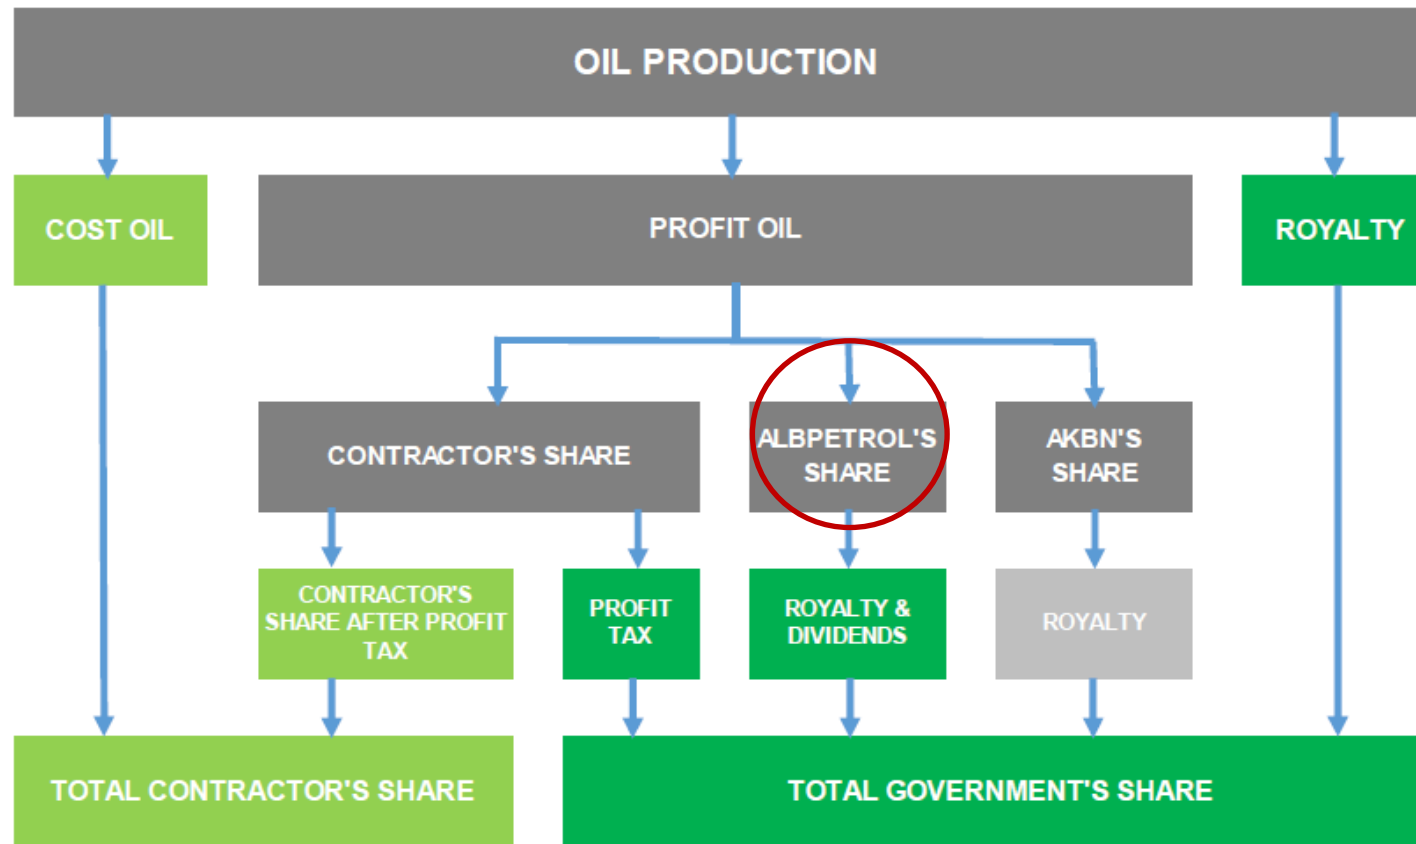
OIL PRODUCTION

COST OIL

PROFIT OIL

ROYALTY

CONTRACTOR'S SHARE

ALBPETROL'S SHARE

AKBN'S SHARE

CONTRACTOR'S SHARE AFTER PROFIT TAX

PROFIT TAX

ROYALTY & DIVIDENDS

ROYALTY

TOTAL CONTRACTOR'S SHARE

TOTAL GOVERNMENT'S SHARE